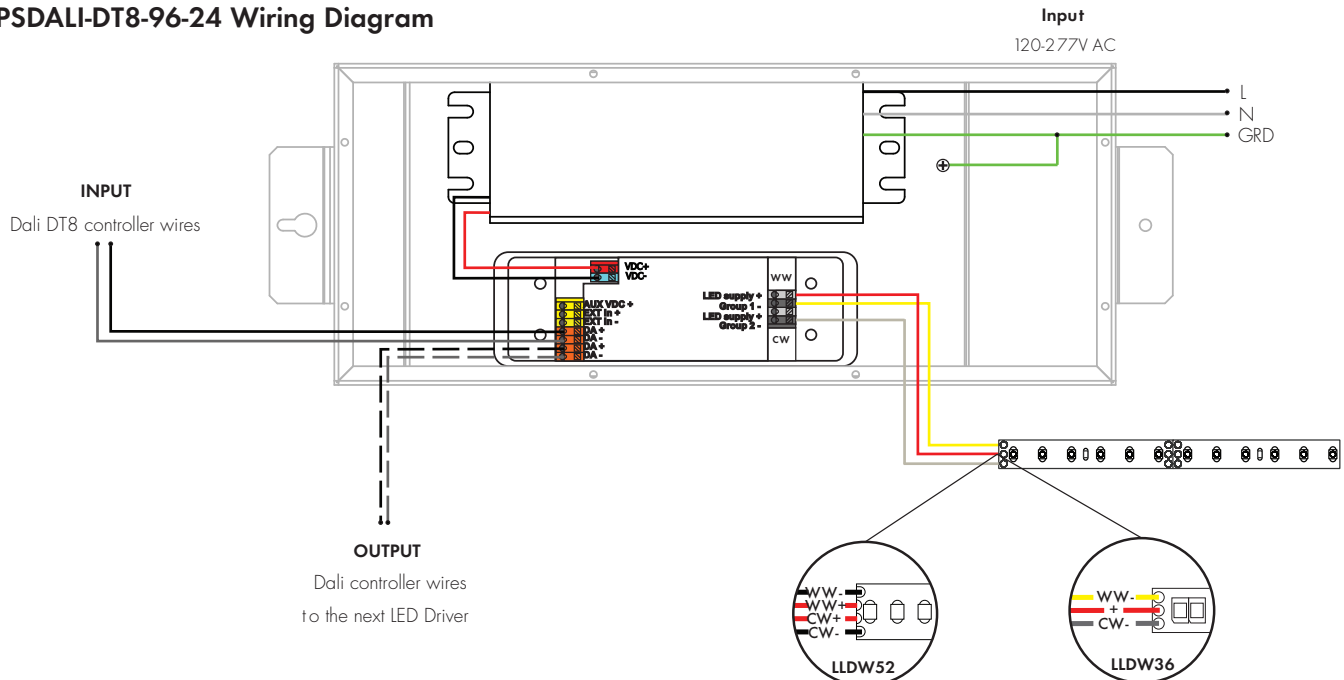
PSDALI-DT8-96-24 Wiring Diagram

Input
120-277V AC

L
N
GRD

INPUT
Dali DT8 controller wires

VDC+
VDC-

AUX VDC +
EXT in +
EXT in -
DA +
DA -
DA +
DA -

WW
LED supply +
Group 1 -
LED supply +
Group 2 -
CW

OUTPUT
Dali controller wires
to the next LED Driver

WW-
WW+
CW+
CW-
LLDW52

WW-
+
CW-
LLDW36